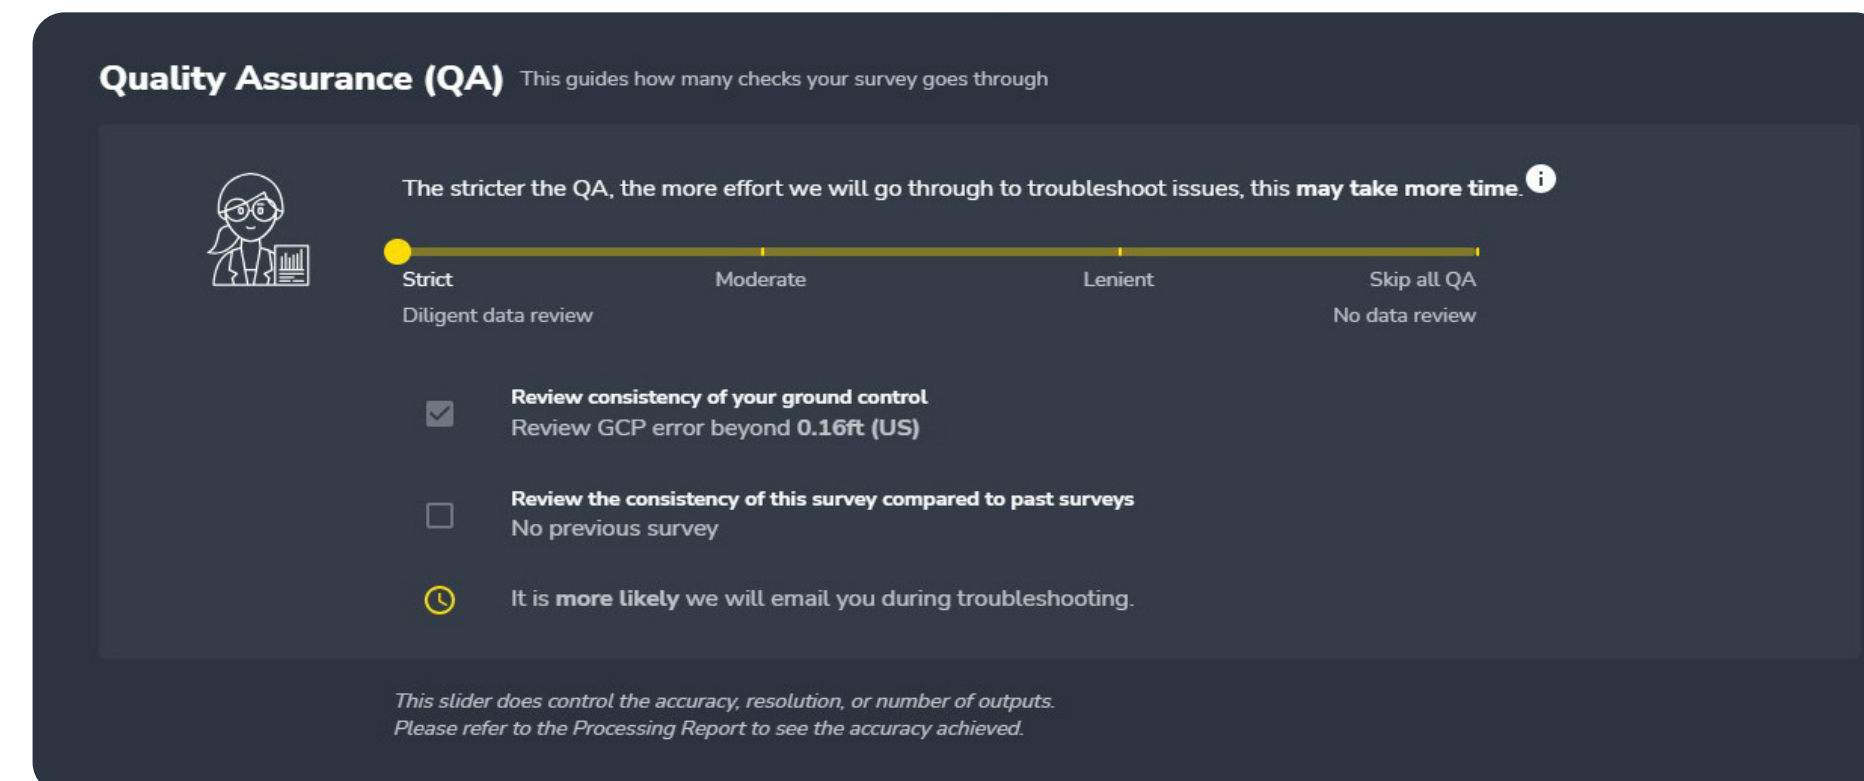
Quality Assurance (QA) This guides how many checks your survey goes through

The stricter the QA, the more effort we will go through to troubleshoot issues, this **may take more time**.

Strict
Diligent data review

Moderate

Lenient

Skip all QA
No data review

**Review consistency of your ground control**
Review GCP error beyond **0.16ft (US)**

**Review the consistency of this survey compared to past surveys**
No previous survey

It is **more likely** we will email you during troubleshooting.

*This slider does control the accuracy, resolution, or number of outputs.*
*Please refer to the Processing Report to see the accuracy achieved.*